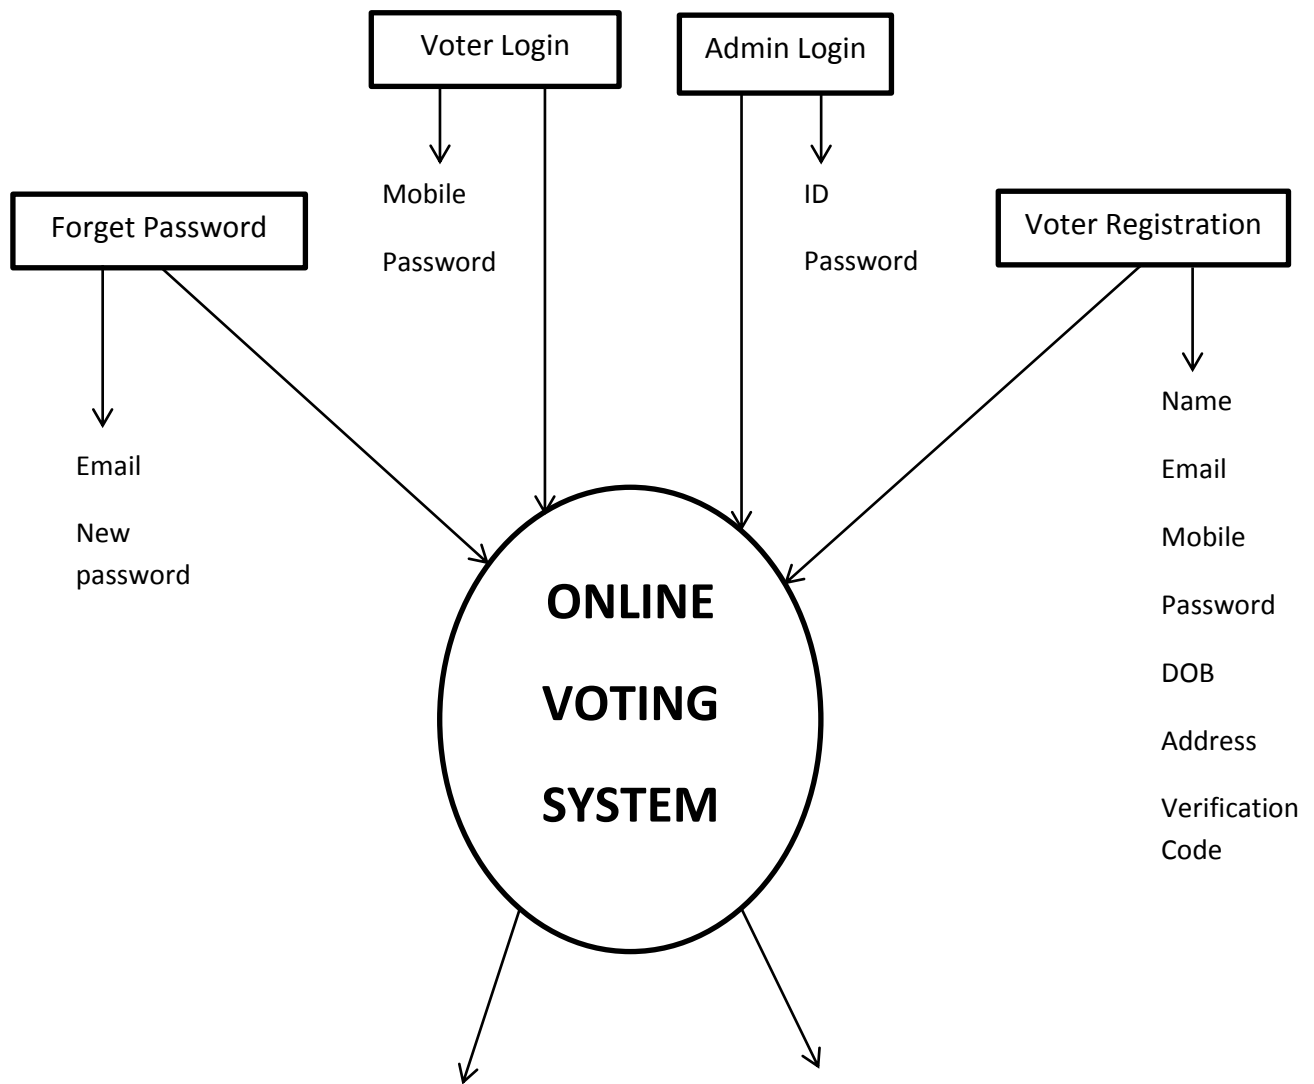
Voter Login

Admin Login

Mobile

Password

ID

Password

Forget Password

Voter Registration

Email

New password

Name

Email

Mobile

Password

DOB

Address

Verification Code

ONLINE VOTING SYSTEM